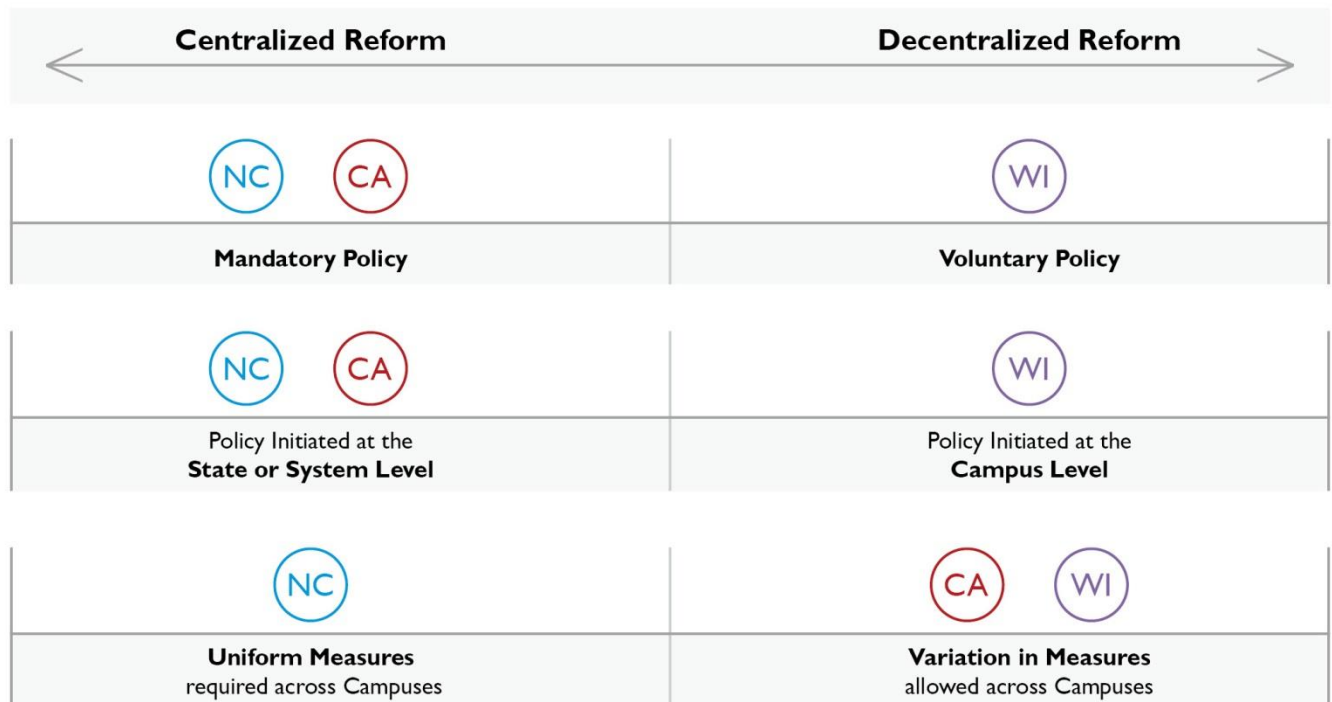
Centralized Reform

Decentralized Reform

NC CA

WI

Mandatory Policy

Voluntary Policy

NC CA

WI

Policy Initiated at the **State or System Level**

Policy Initiated at the **Campus Level**

NC

CA WI

**Uniform Measures** required across Campuses

**Variation in Measures** allowed across Campuses